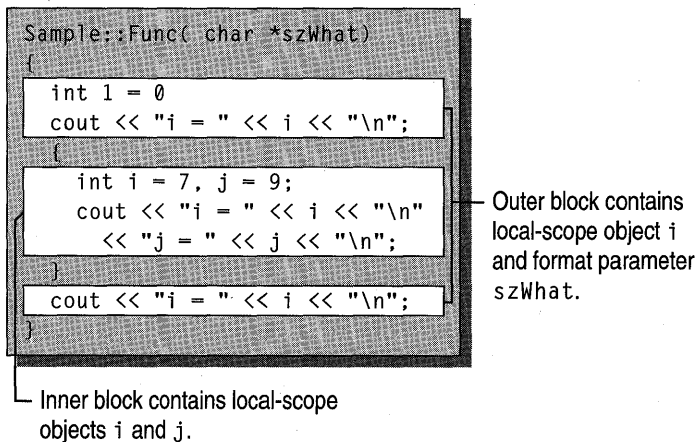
Sample::Func( char *szWhat)
{
int 1 = 0
cout << "i = " << i << "\n";
{
int i = 7, j = 9;
cout << "i = " << i << "\n"
<< "j = " << j << "\n";
}
cout << "i = " << i << "\n";
}

Outer block contains local-scope object i and format parameter szWhat.

Inner block contains local-scope objects i and j.